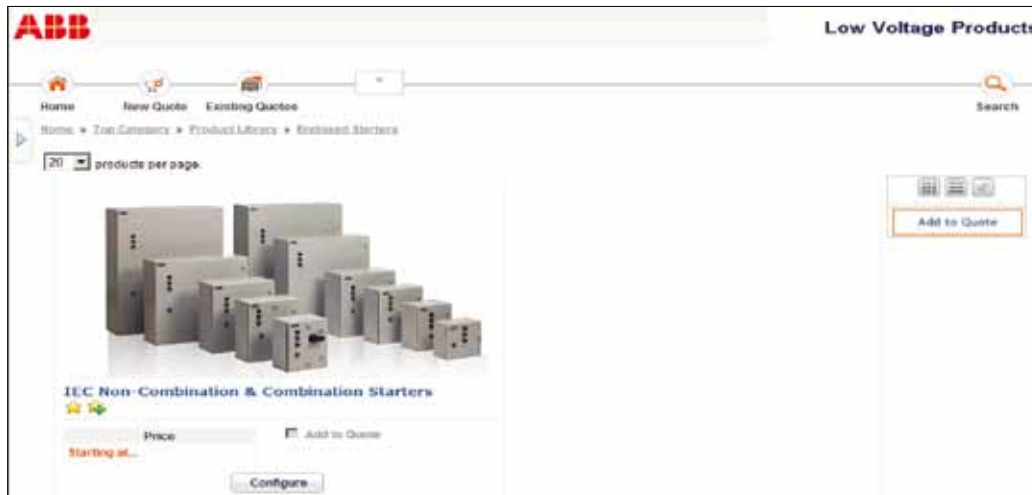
ABB

Low Voltage Products

Home New Quote Existing Quotes

Search

Home » Top Category » Product Library » Enclosed Starters

20 products per page.

Add to Quote

IEC Non-Combination & Combination Starters

Price

Add to Quote

Starting at...

Configure